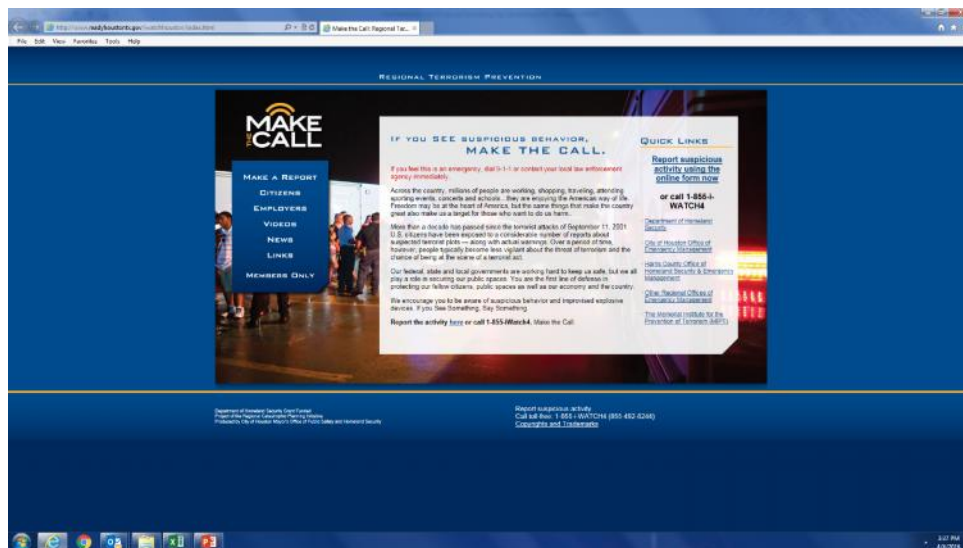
http://www.readyhoustontx.gov/watch4/index.html

Make the Call: Regional Ter... ×

File Edit View Favorites Tools Help

REGIONAL TERRORISM PREVENTION

MAKE THE CALL

MAKE A REPORT
CITIZENS
EMPLOYERS
VIDEOS
NEWS
LINKS
MEMBERS ONLY

IF YOU SEE SUSPICIOUS BEHAVIOR, MAKE THE CALL.

If you feel this is an emergency, dial 9-1-1 or contact your local law enforcement agency immediately.

Across the country, millions of people are working, shopping, traveling, attending sporting events, concerts and schools... they are enjoying the American way of life. Freedom may be at the heart of America, but the same things that make the country great also make us a target for those who want to do us harm.

More than a decade has passed since the terrorist attacks of September 11, 2001. U.S. citizens have been exposed to a considerable number of reports about suspected terrorist plots — along with actual warnings. Over a period of time, however, people typically become less vigilant about the threat of terrorism and the chance of being at the scene of a terrorist act.

Our federal, state and local governments are working hard to keep us safe, but we all play a role in securing our public spaces. You are the first line of defense in protecting our fellow citizens, public spaces as well as our economy and the country.

We encourage you to be aware of suspicious behavior and improvised explosive devices. If you See Something, Say Something.

Report the activity here or call 1-855-iWatch4. Make the Call.

QUICK LINKS

Report suspicious activity using the online form now

or call 1-855-i-WATCH4

Department of Homeland Security

City of Houston Office of Emergency Management

Harris County Office of Homeland Security & Emergency Management

Other Regional Offices of Emergency Management

The Memorial Institute for the Prevention of Terrorism (MIPT)

Department of Homeland Security Grant Funded
Project of the Regional Catastrophic Planning Initiative
Produced by City of Houston Mayor's Office of Public Safety and Homeland Security

Report suspicious activity
Call toll-free: 1-855-i-WATCH4 (855-492-8248)
Copyrights and Trademarks

3:27 PM
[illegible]